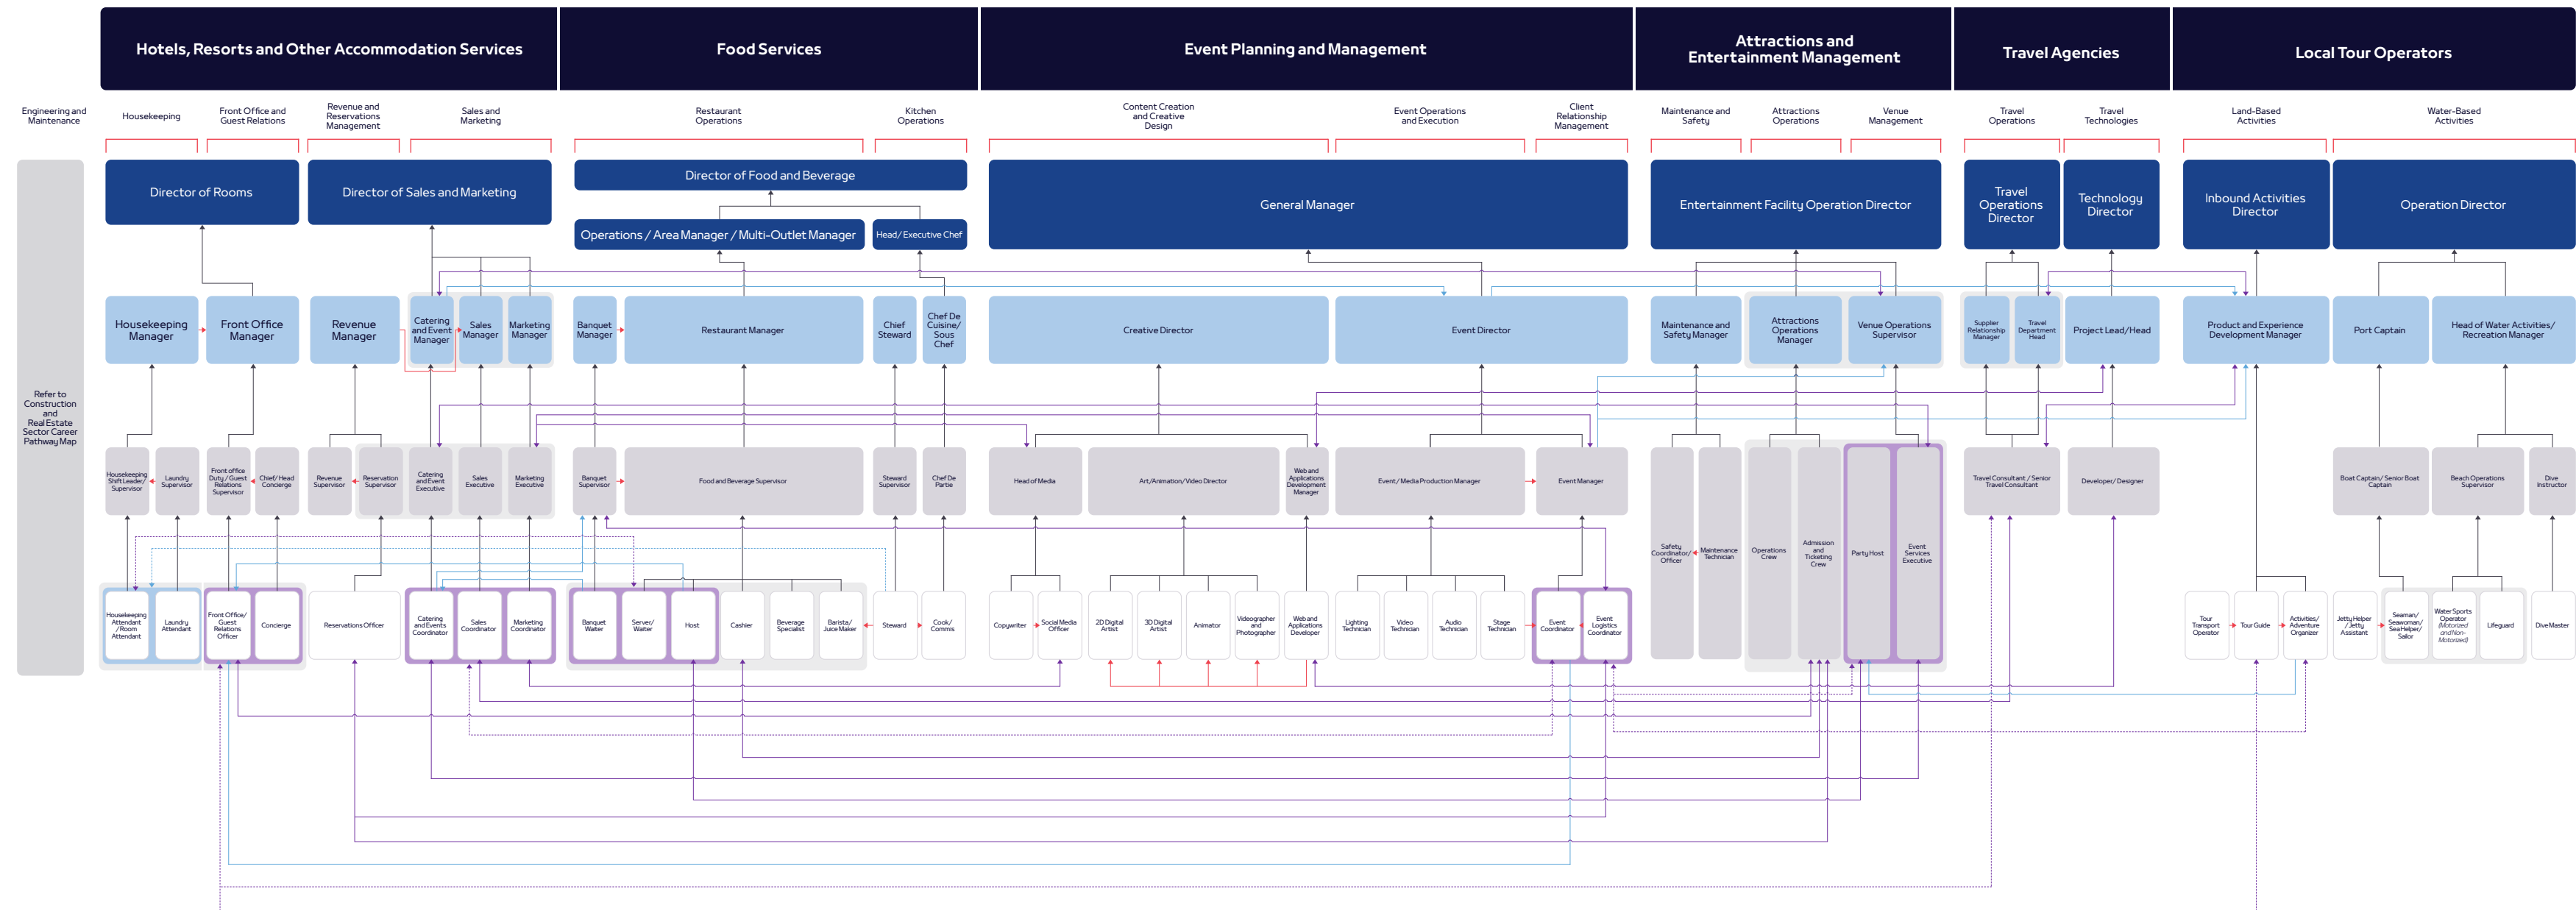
Hotels, Resorts and Other Accommodation Services

Food Services

Event Planning and Management

Attractions and Entertainment Management

Travel Agencies

Local Tour Operators

Engineering and Maintenance

Housekeeping

Front Office and Guest Relations

Revenue and Reservations Management

Sales and Marketing

Restaurant Operations

Kitchen Operations

Content Creation and Creative Design

Event Operations and Execution

Client Relationship Management

Maintenance and Safety

Attractions Operations

Venue Management

Travel Operations

Travel Technologies

Land-Based Activities

Water-Based Activities

Refer to Construction and Real Estate Sector Career Pathway Map

Director of Rooms

Director of Sales and Marketing

Director of Food and Beverage

Operations / Area Manager / Multi-Outlet Manager

Head / Executive Chef

General Manager

Entertainment Facility Operation Director

Travel Operations Director

Technology Director

Inbound Activities Director

Operation Director

Housekeeping Manager

Front Office Manager

Revenue Manager

Catering and Event Manager

Sales Manager

Marketing Manager

Banquet Manager

Restaurant Manager

Chief Steward

Chef De Cuisine/ Sous Chef

Creative Director

Event Director

Maintenance and Safety Manager

Attractions Operations Manager

Venue Operations Supervisor

Supplier Relationship Manager

Travel Department Head

Project Lead/Head

Product and Experience Development Manager

Port Captain

Head of Water Activities/ Recreation Manager

Housekeeping Shift Leader/ Supervisor

Laundry Supervisor

Front office Duty / Guest Relations Supervisor

Chief/ Head Concierge

Revenue Supervisor

Reservation Supervisor

Catering and Event Executive

Sales Executive

Marketing Executive

Banquet Supervisor

Food and Beverage Supervisor

Steward Supervisor

Chef De Partie

Head of Media

Art/Animation/Video Director

Web and Applications Development Manager

Event / Media Production Manager

Event Manager

Safety Coordinator/ Officer

Maintenance Technician

Operations Crew

Admission and Ticketing Crew

Party Host

Event Services Executive

Travel Consultant / Senior Travel Consultant

Developer/ Designer

Boat Captain / Senior Boat Captain

Beach Operations Supervisor

Dive Instructor

Housekeeping Attendant / Room Attendant

Laundry Attendant

Front Office/ Guest Relations Officer

Concierge

Reservations Officer

Catering and Events Coordinator

Sales Coordinator

Marketing Coordinator

Banquet Waiter

Server/ Waiter

Host

Cashier

Beverage Specialist

Barista/ Juice Maker

Steward

Cook/ Commis

Copywriter

Social Media Officer

2D Digital Artist

3D Digital Artist

Animator

Videographer and Photographer

Web and Applications Developer

Lighting Technician

Video Technician

Audio Technician

Stage Technician

Event Coordinator

Event Logistics Coordinator

Tour Transport Operator

Tour Guide

Activities/ Adventure Organizer

Jetty Helper / Jetty Assistant

Seaman/ Seawoman/ Sea Helper/ Sailor

Water Sports Operator (Motorized and Non-Motorized)

Lifeguard

Dive Master